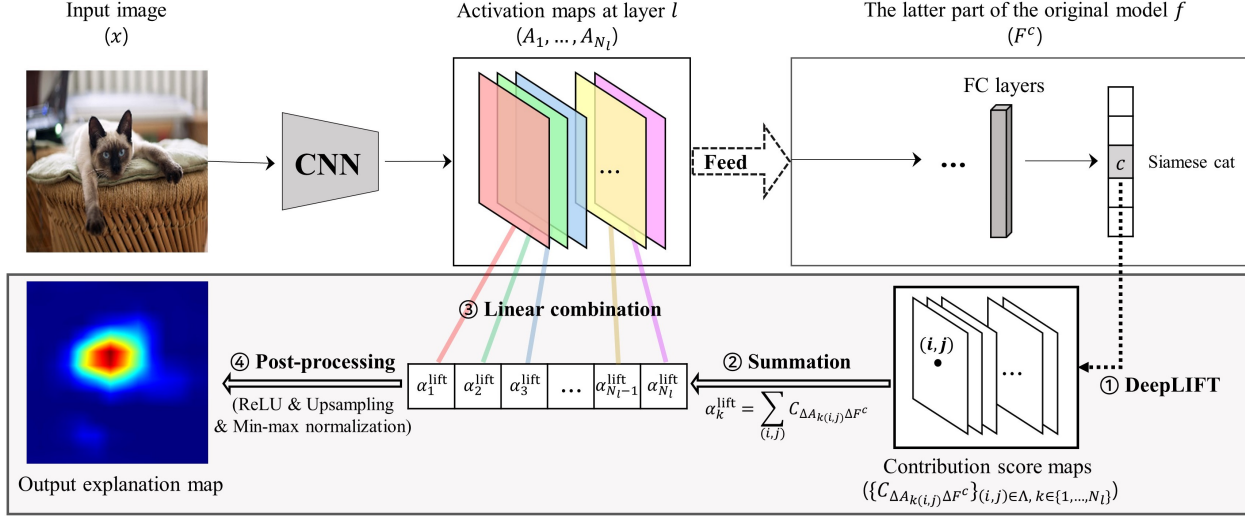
Input image
$(x)$

CNN

Activation maps at layer $l$
$(A_1, \dots, A_{N_l})$

...

Feed

The latter part of the original model $f$
$(F^c)$

FC layers

...

$c$

Siamese cat

③ Linear combination

④ Post-processing
(ReLU & Upsampling & Min-max normalization)

$\alpha_1^{\text{lift}}$ | $\alpha_2^{\text{lift}}$ | $\alpha_3^{\text{lift}}$ | ... | $\alpha_{N_l-1}^{\text{lift}}$ | $\alpha_{N_l}^{\text{lift}}$

② Summation

$\alpha_k^{\text{lift}} = \sum_{(i,j)} C_{\Delta A_{k(i,j)} \Delta F^c}$

$(\boldsymbol{i}, \boldsymbol{j})$

...

① DeepLIFT

Output explanation map

Contribution score maps
$(\{C_{\Delta A_{k(i,j)} \Delta F^c}\}_{(i,j) \in \Lambda,\, k \in \{1, \dots, N_l\}})$